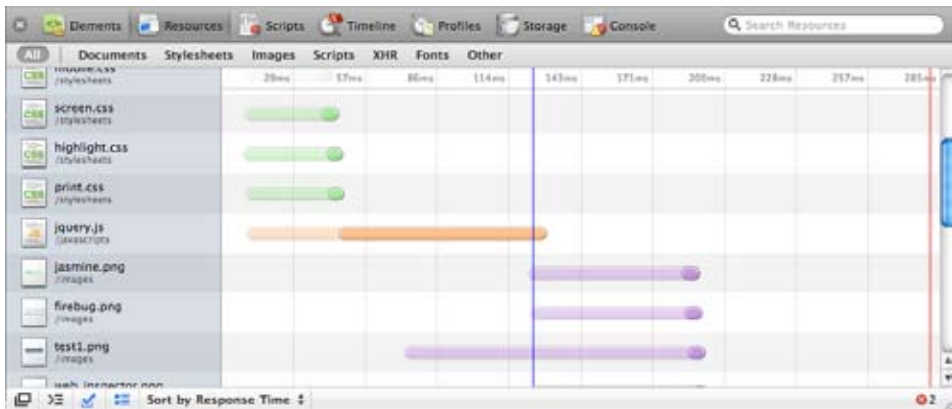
Elements Resources Scripts Timeline Profiles Storage Console

Search Resources

All Documents Stylesheets Images Scripts XHR Fonts Other

mobile.css
/stylesheets

29ms 57ms 86ms 114ms 143ms 171ms 200ms 228ms 257ms 285ms

screen.css
/stylesheets

highlight.css
/stylesheets

print.css
/stylesheets

jquery.js
/javascripts

jasmine.png
/images

firebug.png
/images

test1.png
/images

web_inspector.png

Sort by Response Time

2